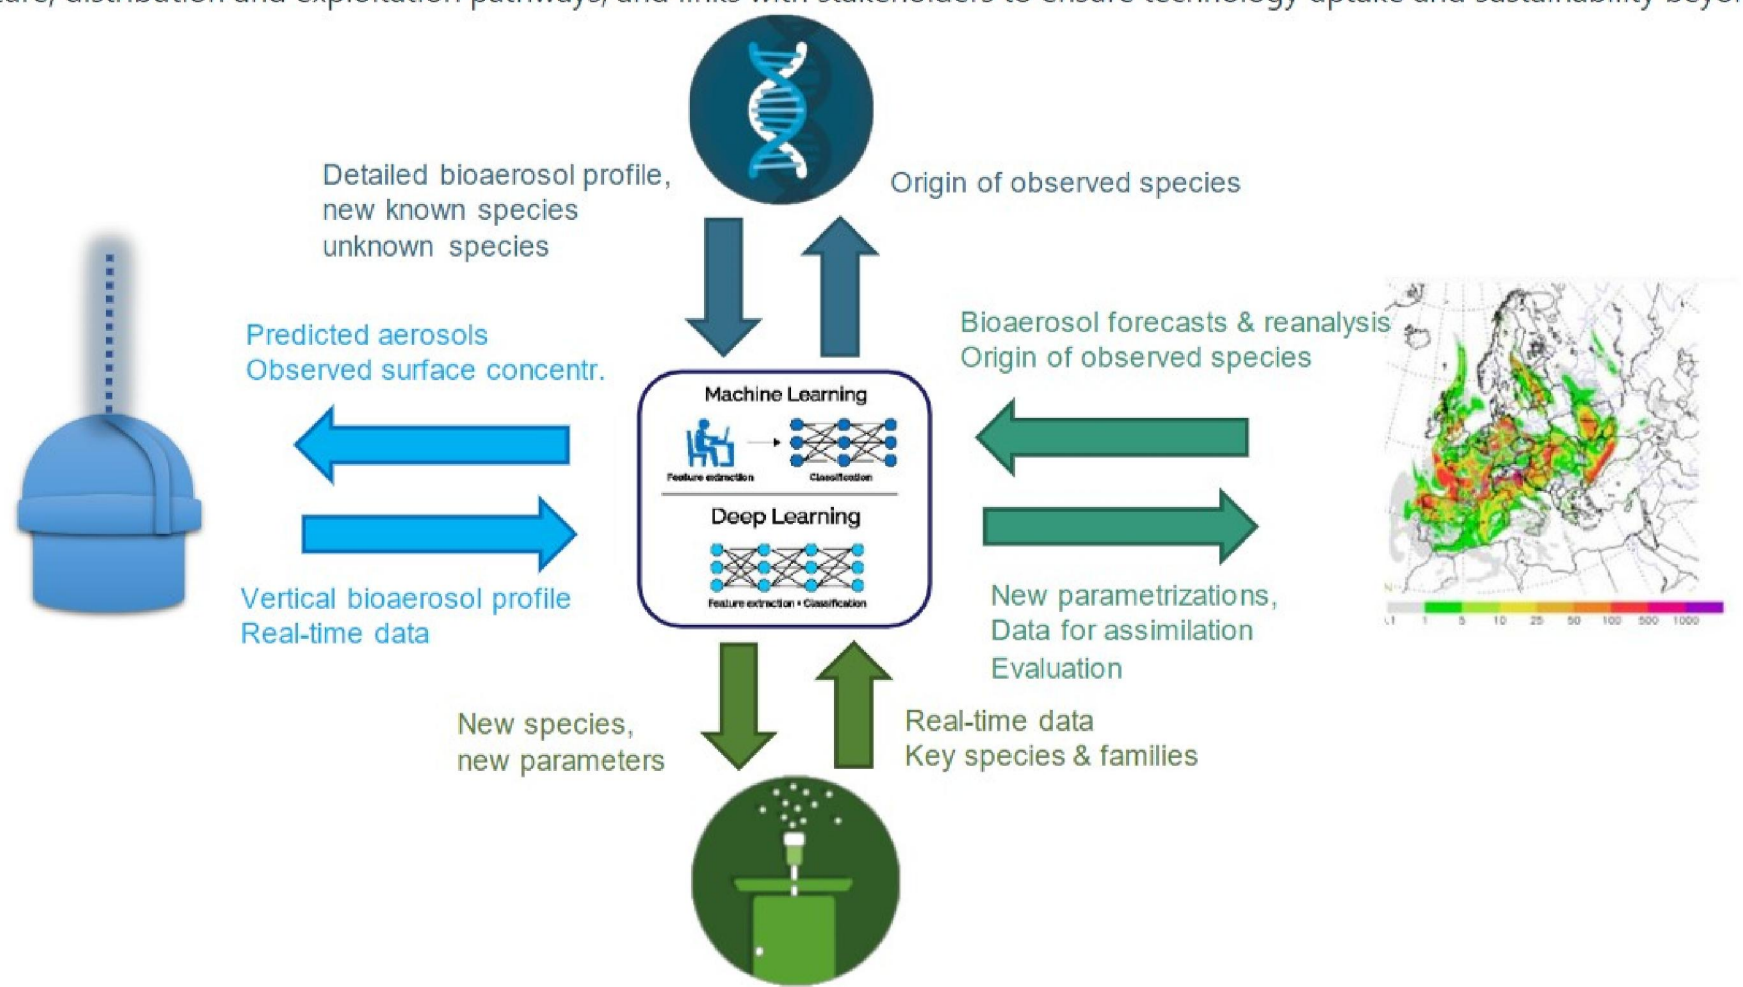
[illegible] distribution and exploitation pathways, and links with stakeholders to ensure technology uptake and sustainability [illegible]

Detailed bioaerosol profile, new known species unknown species

Origin of observed species

Predicted aerosols
Observed surface concentr.

Bioaerosol forecasts & reanalysis
Origin of observed species

Machine Learning

Feature extraction

Classification

Deep Learning

Feature extraction + Classification

Vertical bioaerosol profile
Real-time data

New parametrizations,
Data for assimilation
Evaluation

New species,
new parameters

Real-time data
Key species & families

1 5 10 25 50 100 500 1000